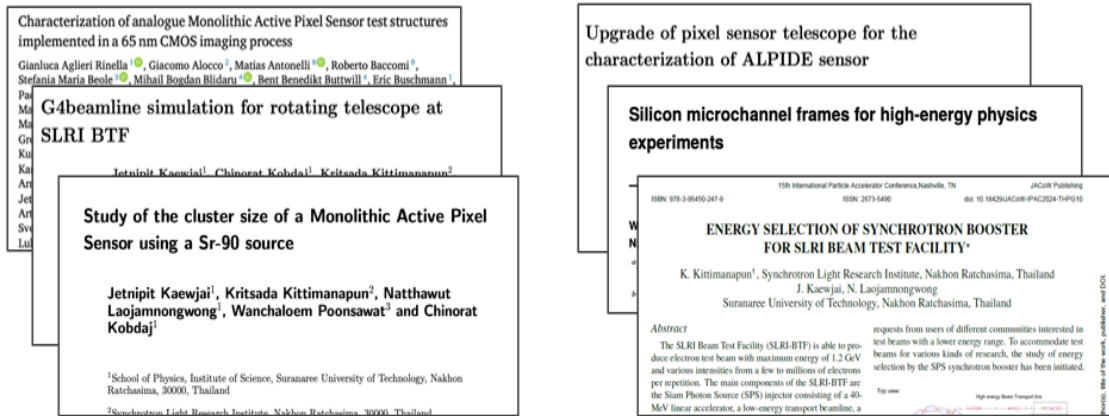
Characterization of analogue Monolithic Active Pixel Sensor test structures implemented in a 65 nm CMOS imaging process

Gianluca Aglieri Rinella $^{1}$, Giacomo Alocco $^{2}$, Matias Antonelli $^{3}$, Roberto Baccomi $^{3}$, Stefania Maria Beole $^{2}$, Mihail Bogdan Blidaru $^{4}$, Bent Benedikt Buttwill $^{4}$, Eric Buschmann $^{1}$,

Pa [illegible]
Ma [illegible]
Ma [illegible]
Gr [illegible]
Ku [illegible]
Ka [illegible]
An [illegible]
Jet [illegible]
Art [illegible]
Sve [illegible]
Lu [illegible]

G4beamline simulation for rotating telescope at SLRI BTF

Jetnipit Kaewjai$^{1}$, Chinorat Kobdaj$^{1}$, Kritsada Kittimanapun$^{2}$

Study of the cluster size of a Monolithic Active Pixel Sensor using a Sr-90 source

Jetnipit Kaewjai$^{1}$, Kritsada Kittimanapun$^{2}$, Natthawut Laojamnongwong$^{1}$, Wanchaloem Poonsawat$^{3}$ and Chinorat Kobdaj$^{1}$

$^{1}$School of Physics, Institute of Science, Suranaree University of Technology, Nakhon Ratchasima, 30000, Thailand

$^{2}$Synchrotron Light Research Institute, Nakhon Ratchasima, 30000, Thailand

Upgrade of pixel sensor telescope for the characterization of ALPIDE sensor

Silicon microchannel frames for high-energy physics experiments

W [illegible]
N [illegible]

15th International Particle Accelerator Conference,Nashville, TN
JACoW Publishing
ISBN: 978-3-95450-247-9
ISSN: 2673-5490
doi: 10.18429/JACoW-IPAC2024-THPG10

ENERGY SELECTION OF SYNCHROTRON BOOSTER FOR SLRI BEAM TEST FACILITY*

K. Kittimanapun†, Synchrotron Light Research Institute, Nakhon Ratchasima, Thailand
J. Kaewjai, N. Laojamnongwong
Suranaree University of Technology, Nakhon Ratchasima, Thailand

Abstract

The SLRI Beam Test Facility (SLRI-BTF) is able to produce electron test beam with maximum energy of 1.2 GeV and various intensities from a few to millions of electrons per repetition. The main components of the SLRI-BTF are the Siam Photon Source (SPS) injector consisting of a 40-MeV linear accelerator, a low-energy transport beamline, a

requests from users of different communities interested in test beams with a lower energy range. To accommodate test beams for various kinds of research, the study of energy selection by the SPS synchrotron booster has been initiated.

Top view:
High energy Beam Transport line

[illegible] title of the work, publisher, and DOI.